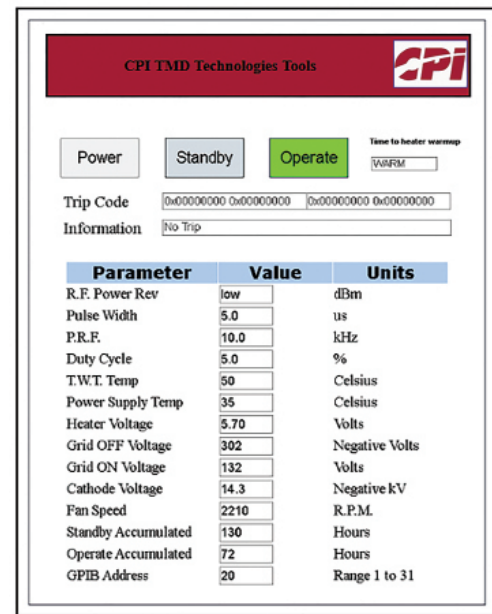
CPI TMD Technologies Tools

CPI

Power

Standby

Operate

Time to heater warmup

WARM

Trip Code 0x00000000 0x00000000 0x00000000 0x00000000

Information No Trip

| Parameter | Value | Units |
|---|---|---|
| R.F. Power Rev | low | dBm |
| Pulse Width | 5.0 | us |
| P.R.F. | 10.0 | kHz |
| Duty Cycle | 5.0 | % |
| T.W.T. Temp | 50 | Celsius |
| Power Supply Temp | 35 | Celsius |
| Heater Voltage | 5.70 | Volts |
| Grid OFF Voltage | 302 | Negative Volts |
| Grid ON Voltage | 132 | Volts |
| Cathode Voltage | 14.3 | Negative kV |
| Fan Speed | 2210 | R.P.M. |
| Standby Accumulated | 130 | Hours |
| Operate Accumulated | 72 | Hours |
| GPIB Address | 20 | Range 1 to 31 |